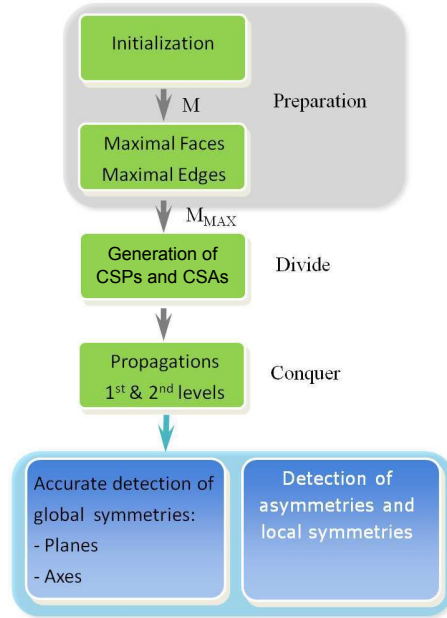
Initialization

M

Preparation

Maximal Faces
Maximal Edges

$M_{MAX}$

Generation of CSPs and CSAs

Divide

Propagations
$1^{st}$ & $2^{nd}$ levels

Conquer

Accurate detection of global symmetries:
- Planes
- Axes

Detection of asymmetries and local symmetries